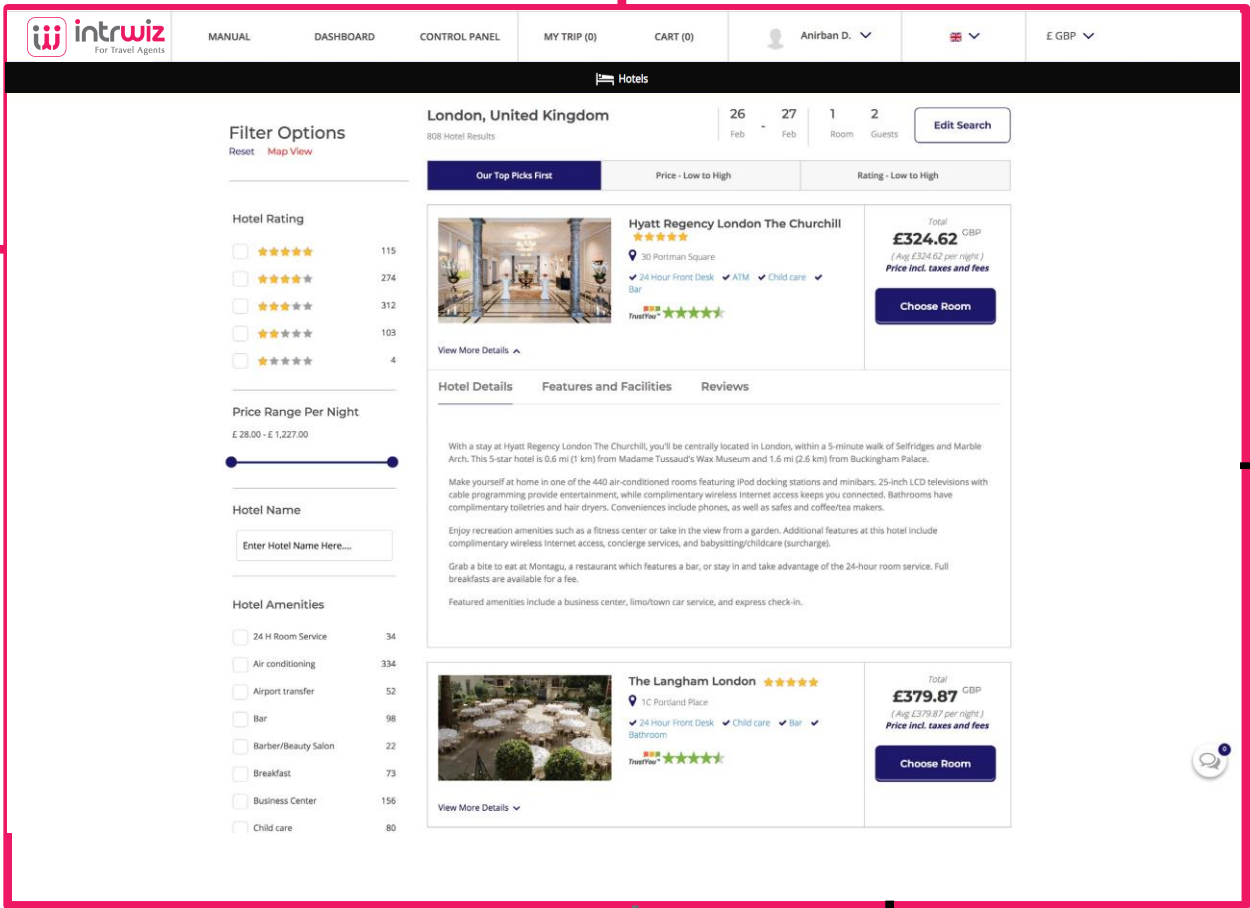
intrwiz
For Travel Agents

MANUAL DASHBOARD CONTROL PANEL MY TRIP (0) CART (0) Anirban D. £ GBP

Hotels

Filter Options
Reset Map View

Hotel Rating
115
274
312
103
4

Price Range Per Night
£ 28.00 - £ 1,227.00

Hotel Name
Enter Hotel Name Here....

Hotel Amenities
24 H Room Service 34
Air conditioning 334
Airport transfer 52
Bar 98
Barber/Beauty Salon 22
Breakfast 73
Business Center 156
Child care 80

London, United Kingdom
808 Hotel Results

26 Feb - 27 Feb 1 Room 2 Guests

Edit Search

Our Top Picks First | Price - Low to High | Rating - Low to High

Hyatt Regency London The Churchill
30 Portman Square
24 Hour Front Desk ATM Child care Bar
TrustYou

Total
£324.62 GBP
( Avg £324.62 per night )
Price incl. taxes and fees

Choose Room

View More Details

Hotel Details Features and Facilities Reviews

With a stay at Hyatt Regency London The Churchill, you'll be centrally located in London, within a 5-minute walk of Selfridges and Marble Arch. This 5-star hotel is 0.6 mi (1 km) from Madame Tussaud's Wax Museum and 1.6 mi (2.6 km) from Buckingham Palace.

Make yourself at home in one of the 440 air-conditioned rooms featuring iPod docking stations and minibars. 25-inch LCD televisions with cable programming provide entertainment, while complimentary wireless Internet access keeps you connected. Bathrooms have complimentary toiletries and hair dryers. Conveniences include phones, as well as safes and coffee/tea makers.

Enjoy recreation amenities such as a fitness center or take in the view from a garden. Additional features at this hotel include complimentary wireless Internet access, concierge services, and babysitting/childcare (surcharge).

Grab a bite to eat at Montagu, a restaurant which features a bar, or stay in and take advantage of the 24-hour room service. Full breakfasts are available for a fee.

Featured amenities include a business center, limo/town car service, and express check-in.

The Langham London
1C Portland Place
24 Hour Front Desk Child care Bar Bathroom
TrustYou

Total
£379.87 GBP
( Avg £379.87 per night )
Price incl. taxes and fees

Choose Room

View More Details

0